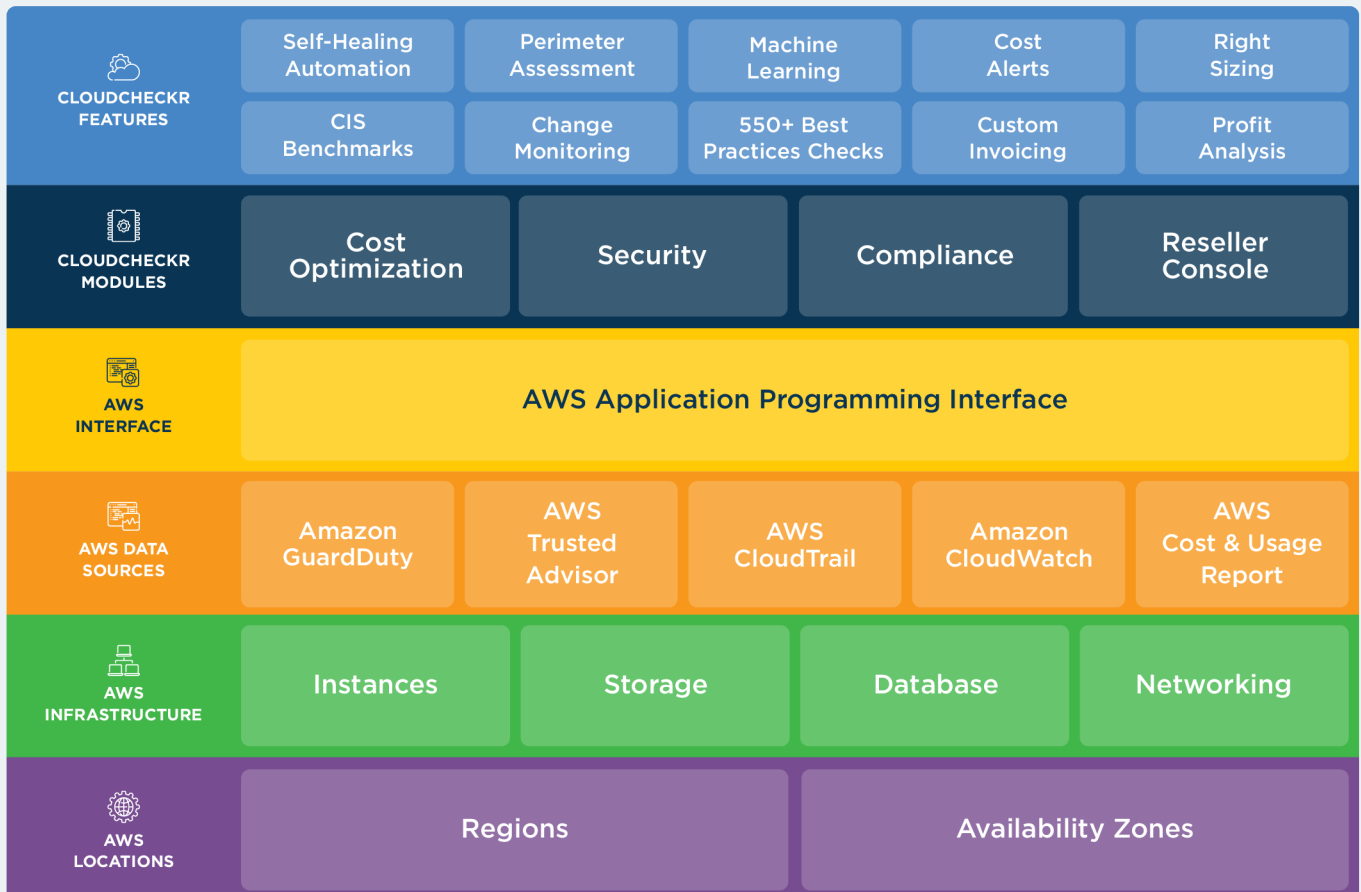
CLOUDCHECKR FEATURES

Self-Healing Automation

Perimeter Assessment

Machine Learning

Cost Alerts

Right Sizing

CIS Benchmarks

Change Monitoring

550+ Best Practices Checks

Custom Invoicing

Profit Analysis

CLOUDCHECKR MODULES

Cost Optimization

Security

Compliance

Reseller Console

AWS INTERFACE

AWS Application Programming Interface

AWS DATA SOURCES

Amazon GuardDuty

AWS Trusted Advisor

AWS CloudTrail

Amazon CloudWatch

AWS Cost & Usage Report

AWS INFRASTRUCTURE

Instances

Storage

Database

Networking

AWS LOCATIONS

Regions

Availability Zones